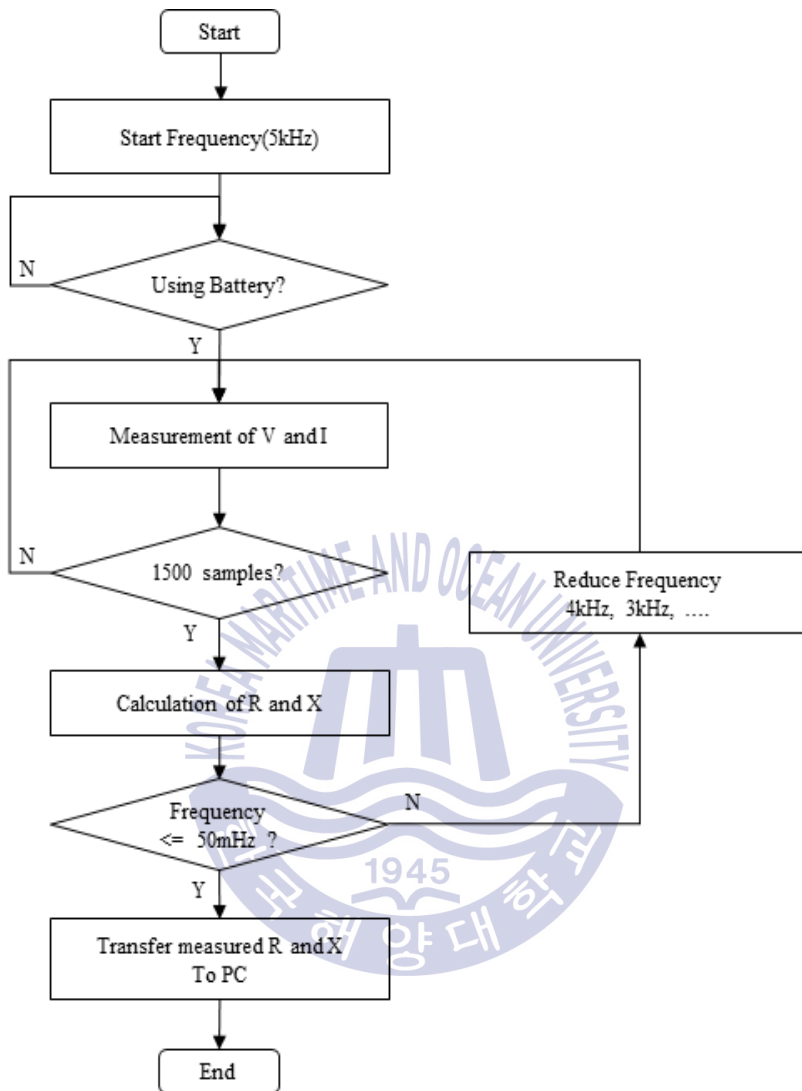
Start

Start Frequency(5kHz)

N

Using Battery?

Y

Measurement of V and I

N

1500 samples?

Y

Reduce Frequency
4kHz, 3kHz, ....

Calculation of R and X

Frequency
<= 50mHz ?

N

Y

Transfer measured R and X
To PC

End

KOREA MARITIME AND OCEAN UNIVERSITY
1945
한국해양대학교